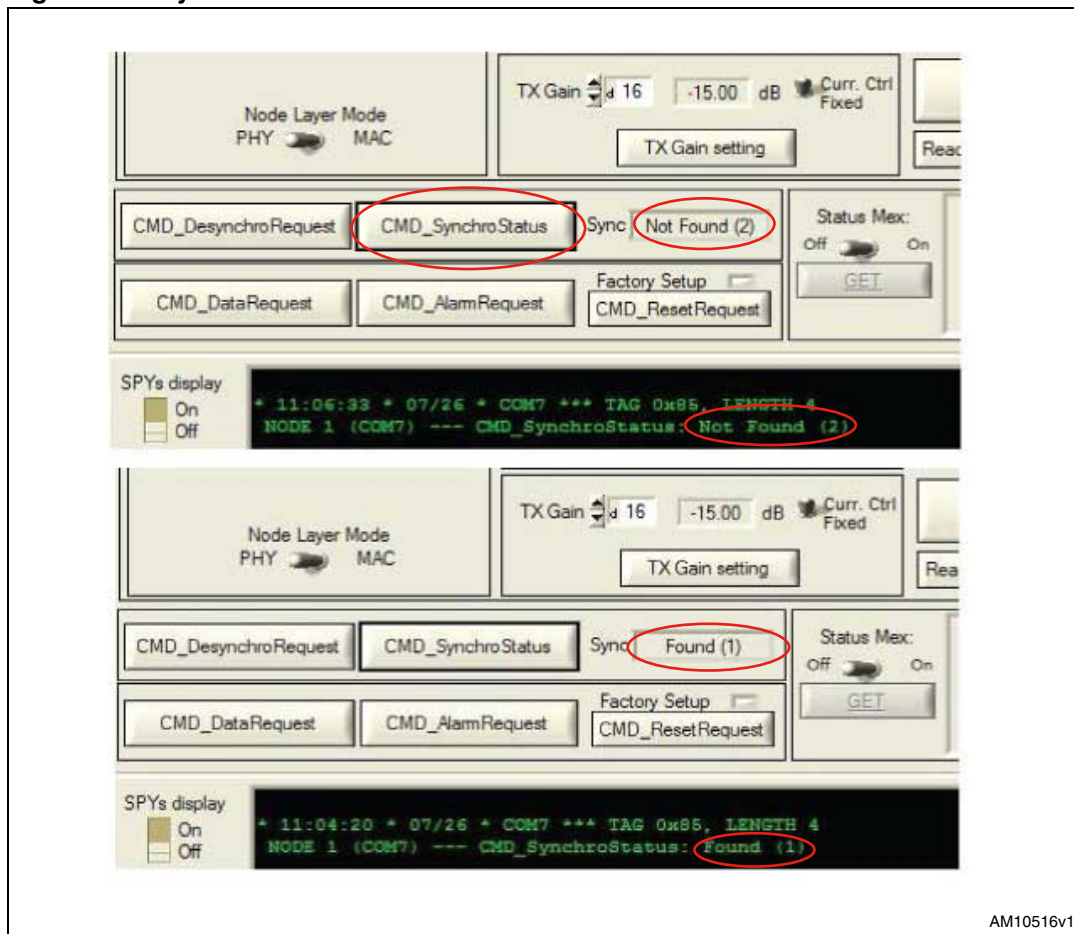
Node Layer Mode
PHY MAC

TX Gain d 16 -15.00 dB Curr. Ctrl Fixed

TX Gain setting

Reac

CMD_DesynchroRequest CMD_SynchroStatus Sync Not Found (2)

Status Mex:
Off On
GET

CMD_DataRequest CMD_AlarmRequest Factory Setup CMD_ResetRequest

SPYs display
On
Off

* 11:06:33 * 07/26 * COM7 *** TAG 0x85, LENGTH 4
NODE 1 (COM7) --- CMD_SynchroStatus: Not Found (2)

Node Layer Mode
PHY MAC

TX Gain d 16 -15.00 dB Curr. Ctrl Fixed

TX Gain setting

Rea

CMD_DesynchroRequest CMD_SynchroStatus Sync Found (1)

Status Mex:
Off On
GET

CMD_DataRequest CMD_AlarmRequest Factory Setup CMD_ResetRequest

SPYs display
On
Off

* 11:04:20 * 07/26 * COM7 *** TAG 0x85, LENGTH 4
NODE 1 (COM7) --- CMD_SynchroStatus: Found (1)

AM10516v1